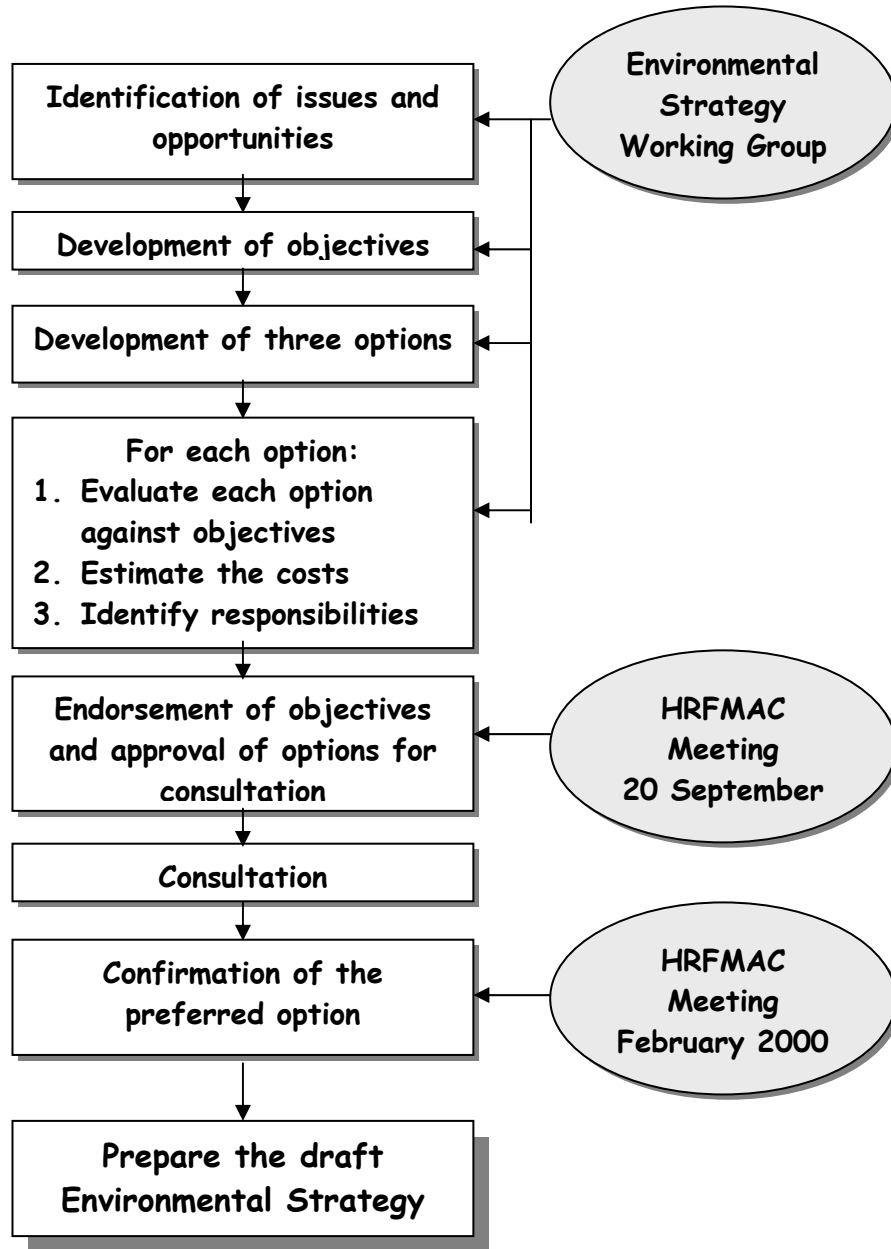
Identification of issues and opportunities

Environmental Strategy Working Group

Development of objectives

Development of three options

For each option:
1. Evaluate each option against objectives
2. Estimate the costs
3. Identify responsibilities

Endorsement of objectives and approval of options for consultation

HRFMAC Meeting 20 September

Consultation

Confirmation of the preferred option

HRFMAC Meeting February 2000

Prepare the draft Environmental Strategy